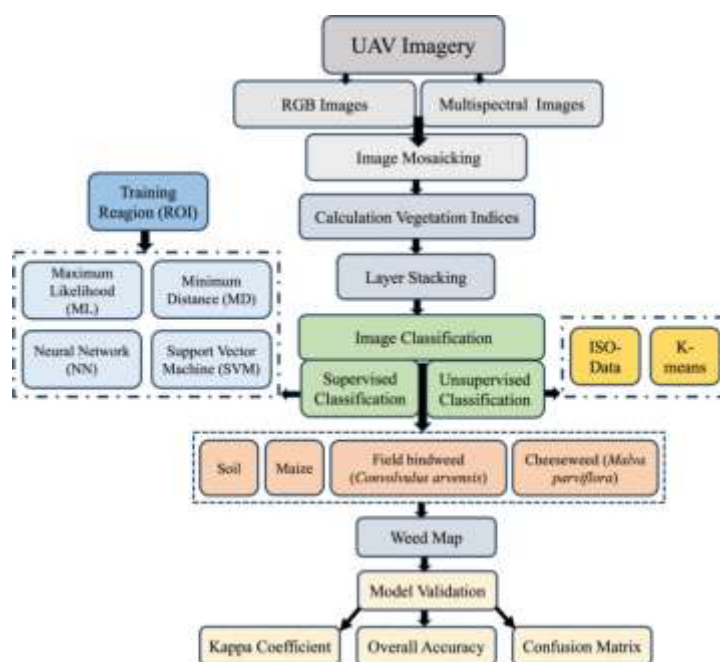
UAV Imagery

RGB Images

Multispectral Images

Image Mosaicking

Training Reagion (ROI)

Calculation Vegetation Indices

Maximum Likelihood (ML)

Minimum Distance (MD)

Layer Stacking

Neural Network (NN)

Support Vector Machine (SVM)

Image Classification

ISO-Data

K-means

Supervised Classification

Unsupervised Classification

Soil

Maize

Field bindweed (*Convolvulus arvensis*)

Cheeseweed (*Malva parviflora*)

Weed Map

Model Validation

Kappa Coefficient

Overall Accuracy

Confusion Matrix